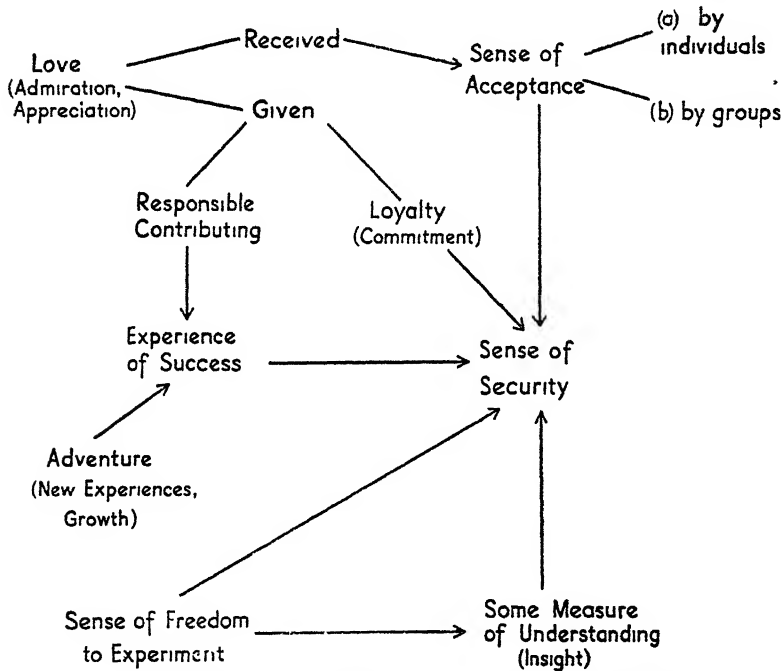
Love
(Admiration, Appreciation)

Received

Sense of Acceptance

(a) by individuals

(b) by groups

Given

Responsible Contributing

Loyalty
(Commitment)

Experience of Success

Sense of Security

Adventure
(New Experiences, Growth)

Sense of Freedom to Experiment

Some Measure of Understanding
(Insight)